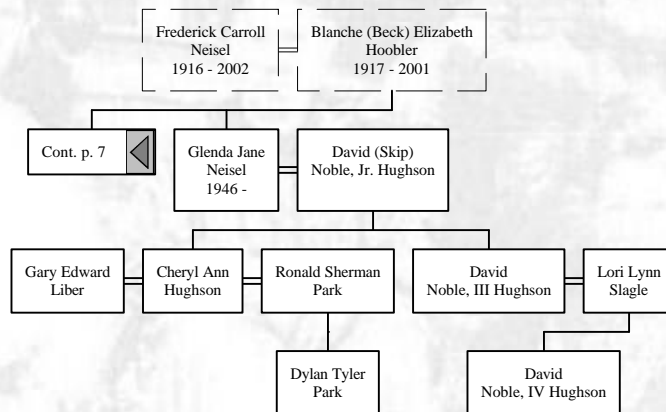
Frederick Carroll Neisel
1916 - 2002

Blanche (Beck) Elizabeth Hoobler
1917 - 2001

Cont. p. 7

Glenda Jane Neisel
1946 -

David (Skip) Noble, Jr. Hughson

Gary Edward Liber

Cheryl Ann Hughson

Ronald Sherman Park

David Noble, III Hughson

Lori Lynn Slagle

Dylan Tyler Park

David Noble, IV Hughson